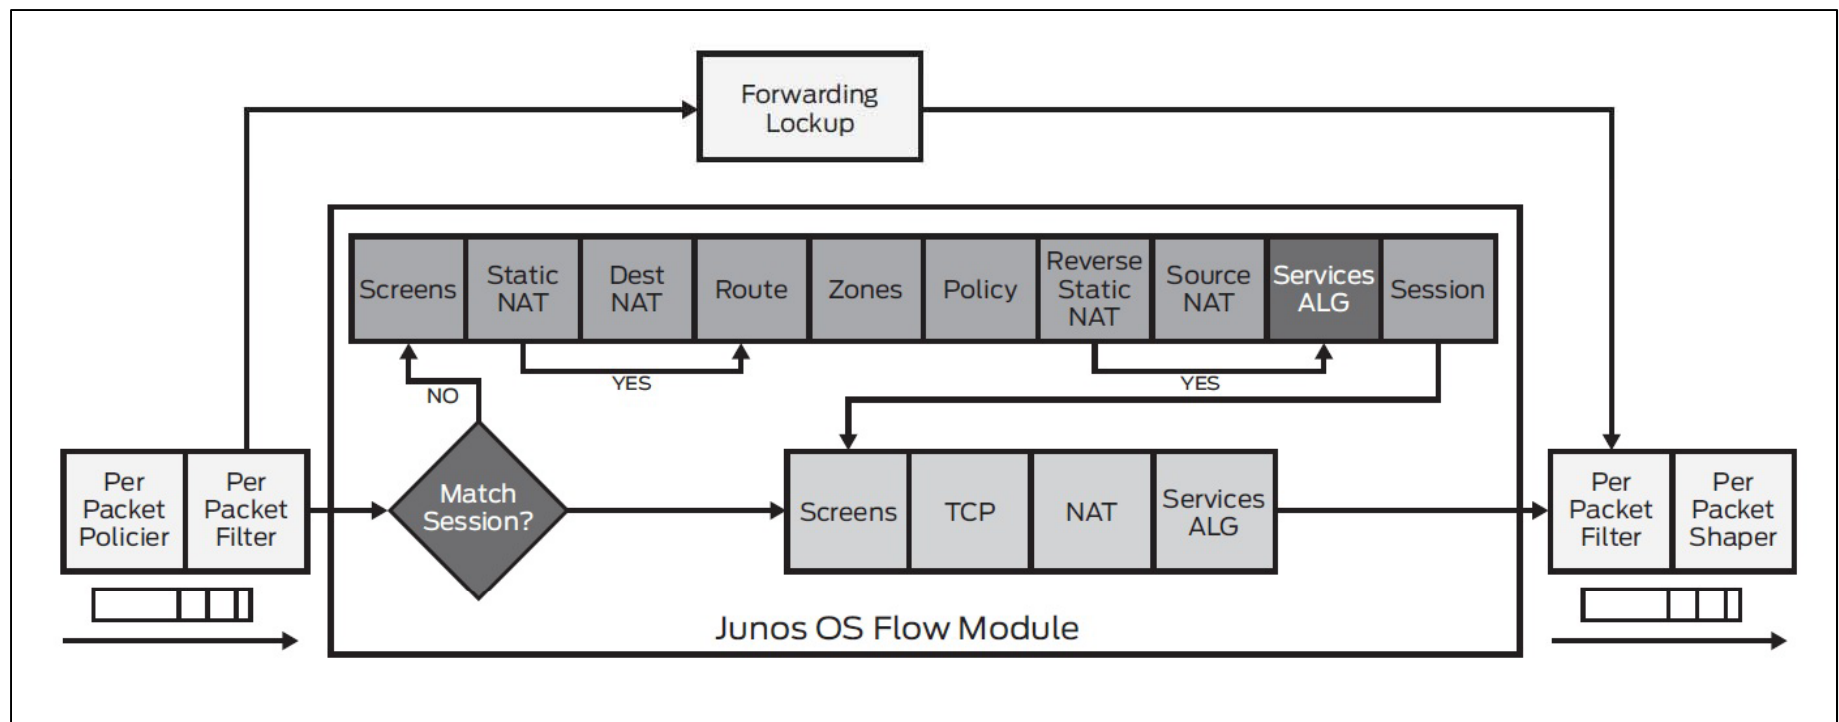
Forwarding Lockup

Screens
Static NAT
Dest NAT
Route
Zones
Policy
Reverse Static NAT
Source NAT
Services ALG
Session

YES
YES
NO

Per Packet Policier
Per Packet Filter

Match Session?

Screens
TCP
NAT
Services ALG

Per Packet Filter
Per Packet Shaper

Junos OS Flow Module